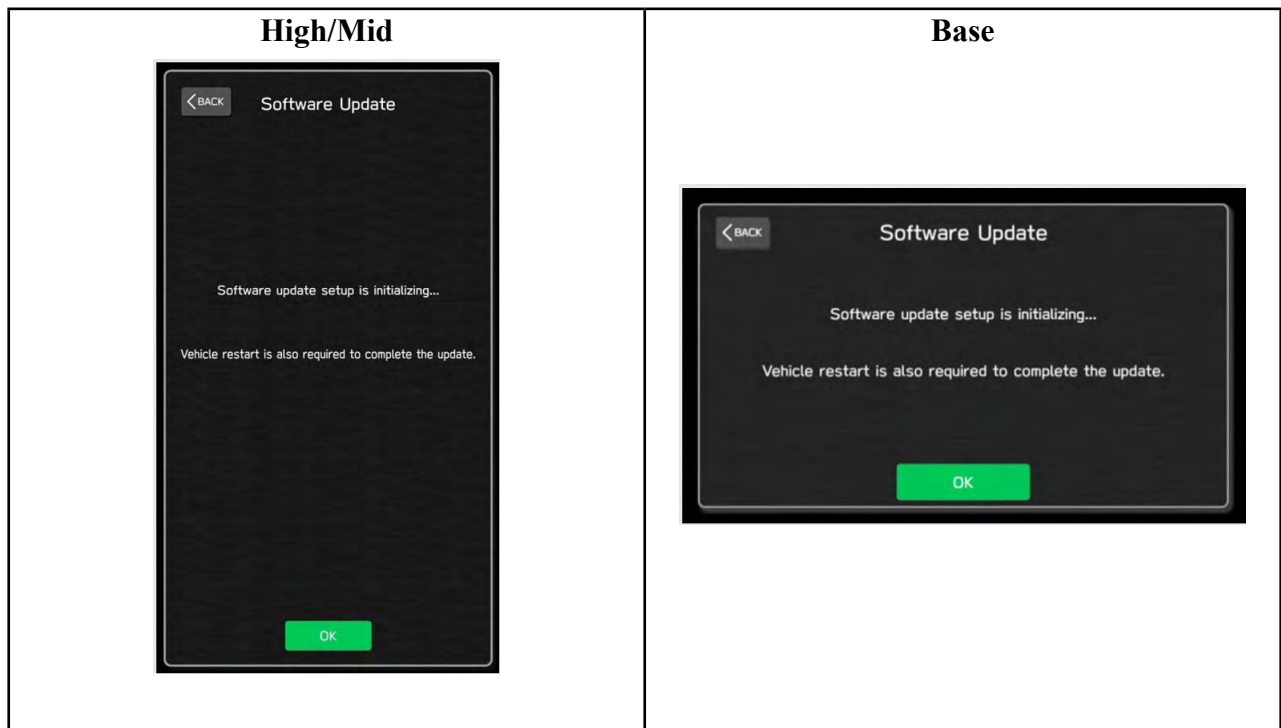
| High/Mid | Base |
|---|---|
| BACK<br>Software Update<br>Software update setup is initializing...<br>Vehicle restart is also required to complete the update.<br>OK | BACK<br>Software Update<br>Software update setup is initializing...<br>Vehicle restart is also required to complete the update.<br>OK |